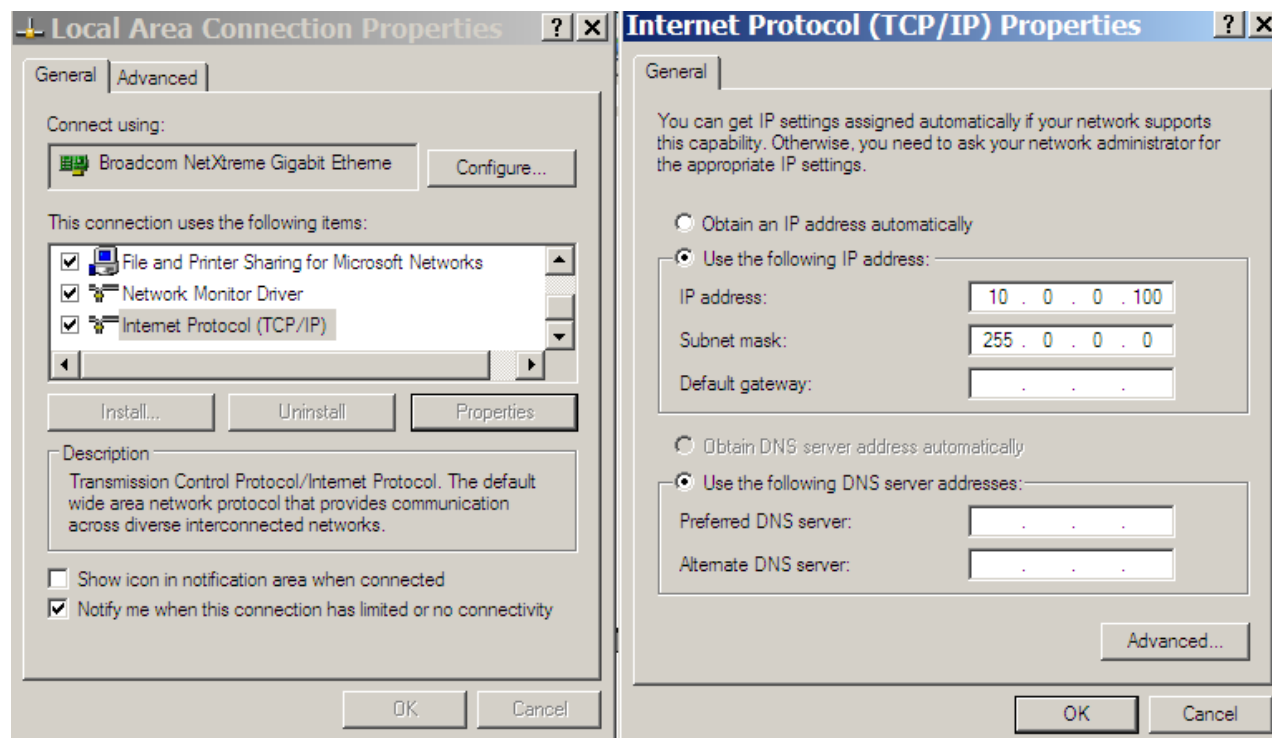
Local Area Connection Properties ? ×

General | Advanced

Connect using:

Broadcom NetXtreme Gigabit Etherne

Configure...

This connection uses the following items:

File and Printer Sharing for Microsoft Networks
Network Monitor Driver
Internet Protocol (TCP/IP)

Install... | Uninstall | Properties

Description

Transmission Control Protocol/Internet Protocol. The default wide area network protocol that provides communication across diverse interconnected networks.

Show icon in notification area when connected
Notify me when this connection has limited or no connectivity

OK | Cancel

Internet Protocol (TCP/IP) Properties ? ×

General

You can get IP settings assigned automatically if your network supports this capability. Otherwise, you need to ask your network administrator for the appropriate IP settings.

Obtain an IP address automatically
Use the following IP address:

IP address: 10 . 0 . 0 . 100
Subnet mask: 255 . 0 . 0 . 0
Default gateway: . . .

Obtain DNS server address automatically
Use the following DNS server addresses:

Preferred DNS server: . . .
Alternate DNS server: . . .

Advanced...

OK | Cancel